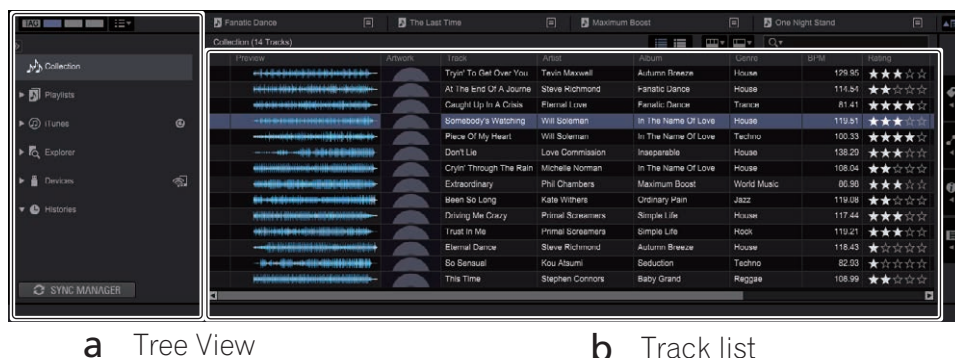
TAG

Fanatic Dance | The Last Time | Maximum Boost | One Night Stand

Collection (14 Tracks)

Collection
Playlists
iTunes
Explorer
Devices
Histories

SYNC MANAGER

| Preview | Artwork | Track | Artist | Album | Genre | BPM | Rating |
|---|---|---|---|---|---|---|---|
| | | Tryin' To Get Over You | Tevin Maxwell | Autumn Breeze | House | 129.95 | |
| | | At The End Of A Journe | Steve Richmond | Fanatic Dance | House | 114.54 | |
| | | Caught Up In A Crisis | Eternal Love | Fanatic Dance | Trance | 81.41 | |
| | | Somebody's Watching | Will Soleman | In The Name Of Love | House | 119.51 | |
| | | Piece Of My Heart | Will Soleman | In The Name Of Love | Techno | 100.33 | |
| | | Don't Lie | Love Commission | Inseparable | House | 138.29 | |
| | | Cryin' Through The Rain | Michelle Norman | In The Name Of Love | House | 108.04 | |
| | | Extraordinary | Phil Chambers | Maximum Boost | World Music | 86.98 | |
| | | Been So Long | Kate Withers | Ordinary Pain | Jazz | 119.08 | |
| | | Driving Me Crazy | Primal Screamers | Simple Life | House | 117.44 | |
| | | Trust In Me | Primal Screamers | Simple Life | Rock | 119.21 | |
| | | Eternal Dance | Steve Richmond | Autumn Breeze | House | 118.43 | |
| | | So Sensual | Kou Atsumi | Seduction | Techno | 82.93 | |
| | | This Time | Stephen Connors | Baby Grand | Reggae | 108.99 | |

a Tree View

b Track list